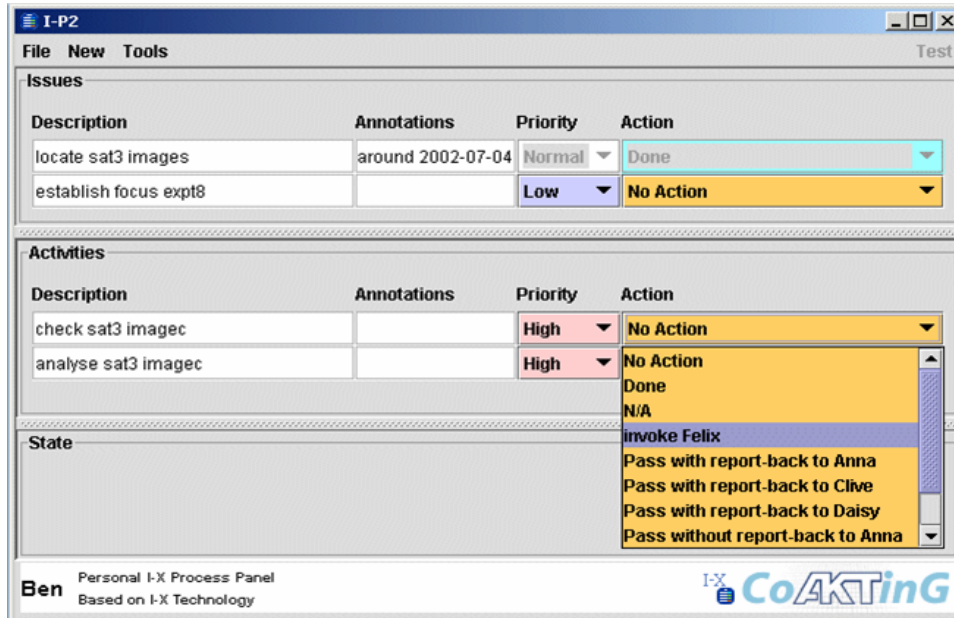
I-P2

File New Tools

Test

Issues

| Description | Annotations | Priority | Action |
|---|---|---|---|
| locate sat3 images | around 2002-07-04 | Normal | Done |
| establish focus expt8 | | Low | No Action |

Activities

| Description | Annotations | Priority | Action |
|---|---|---|---|
| check sat3 imagec | | High | No Action |
| analyse sat3 imagec | | High | |

No Action
Done
N/A
invoke Felix
Pass with report-back to Anna
Pass with report-back to Clive
Pass with report-back to Daisy
Pass without report-back to Anna

State

Ben

Personal I-X Process Panel
Based on I-X Technology

I-X CoAKTinG